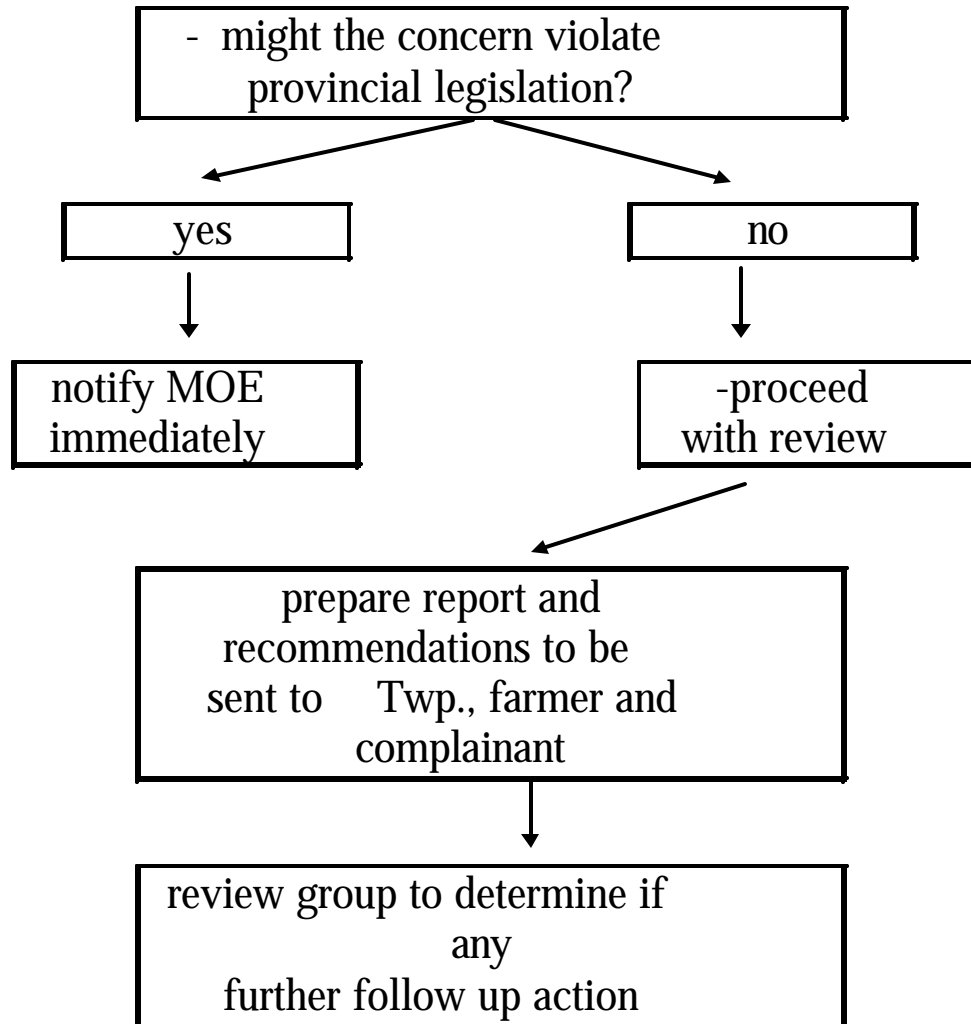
- might the concern violate provincial legislation?

yes

no

notify MOE immediately

-proceed with review

prepare report and recommendations to be sent to Twp., farmer and complainant

review group to determine if any further follow up action